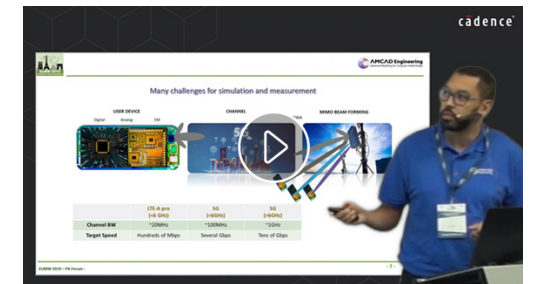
cadence

AMCAD Engineering

Many challenges for simulation and measurement

USER DEVICE

Digital Analog EM

CHANNEL

5G

MIMO BEAM FORMING

| | LTE-A pro (<6 GHz) | 5G (<6GHz) | 5G (>6GHz) |
|---|---|---|---|
| Channel BW | ~20MHz | ~100MHz | ~1GHz |
| Target Speed | Hundreds of Mbps | Several Gbps | Tens of Gbps |

EUMW 2019 – PA Forum

- 7 -